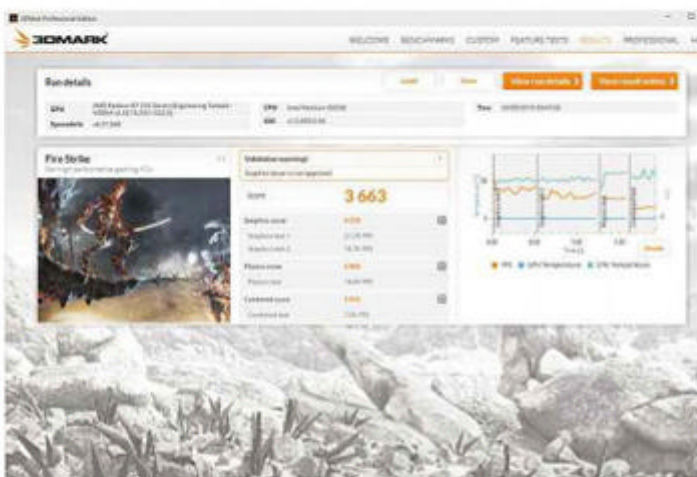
3DMark Professional Edition

3DMARK

WELCOME BENCHMARKS CUSTOM FEATURE TESTS RESULTS PROFESSIONAL

Run details

Load Save View run details View result online

GPU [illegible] CPU Intel Pentium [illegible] Time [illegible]

SystemInfo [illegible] GUI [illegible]

Fire Strike

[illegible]

Validation warning!

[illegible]

Score 3 663

Graphics score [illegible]

Graphics test 1 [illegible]

Graphics test 2 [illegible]

Physics score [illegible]

Physics test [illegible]

Combined score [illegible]

Combined test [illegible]

Details

FPS GPU Temperature CPU Temperature